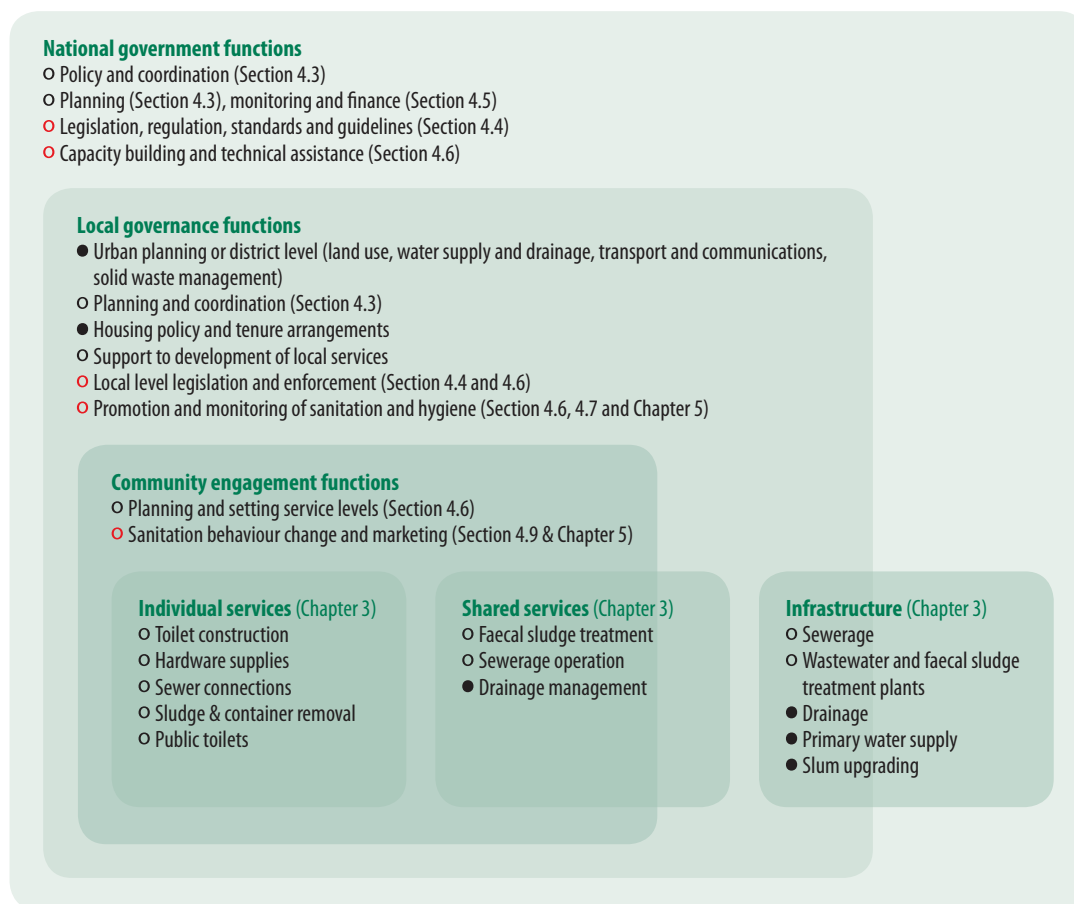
National government functions
○ Policy and coordination (Section 4.3)
○ Planning (Section 4.3), monitoring and finance (Section 4.5)
○ Legislation, regulation, standards and guidelines (Section 4.4)
○ Capacity building and technical assistance (Section 4.6)

Local governance functions
● Urban planning or district level (land use, water supply and drainage, transport and communications, solid waste management)
○ Planning and coordination (Section 4.3)
● Housing policy and tenure arrangements
○ Support to development of local services
○ Local level legislation and enforcement (Section 4.4 and 4.6)
○ Promotion and monitoring of sanitation and hygiene (Section 4.6, 4.7 and Chapter 5)

Community engagement functions
○ Planning and setting service levels (Section 4.6)
○ Sanitation behaviour change and marketing (Section 4.9 & Chapter 5)

Individual services (Chapter 3)
○ Toilet construction
○ Hardware supplies
○ Sewer connections
○ Sludge & container removal
○ Public toilets

Shared services (Chapter 3)
○ Faecal sludge treatment
○ Sewerage operation
● Drainage management

Infrastructure (Chapter 3)
○ Sewerage
○ Wastewater and faecal sludge treatment plants
● Drainage
● Primary water supply
● Slum upgrading